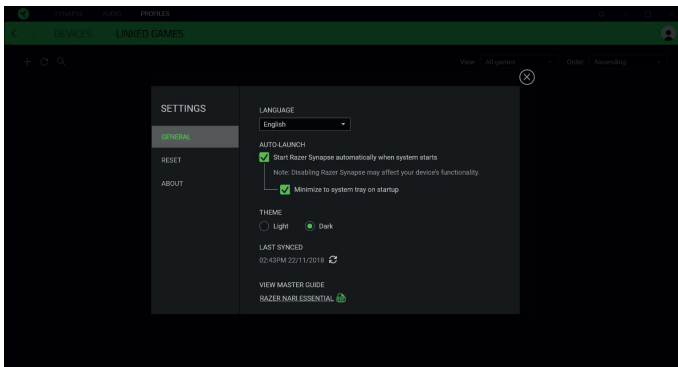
SYNAPSE AUDIO PROFILES

DEVICES LINKED GAMES

View All games Order Ascending

SETTINGS

GENERAL

RESET

ABOUT

LANGUAGE

English

AUTO-LAUNCH

Start Razer Synapse automatically when system starts

Note: Disabling Razer Synapse may affect your device's functionality.

Minimize to system tray on startup

THEME

Light Dark

LAST SYNCED

02:43PM 22/11/2018

VIEW MASTER GUIDE

RAZER NARI ESSENTIAL